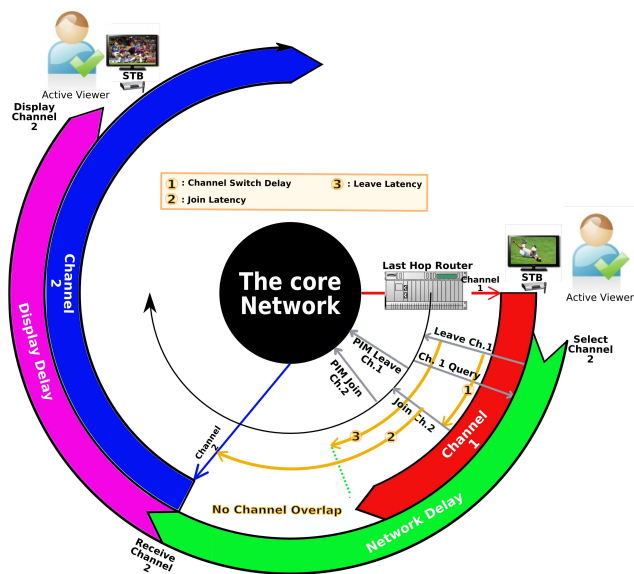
STB
Active Viewer
Display Channel 2
1 : Channel Switch Delay
3 : Leave Latency
2 : Join Latency
Channel 2
Display Delay
The core Network
Last Hop Router
Channel 1
STB
Active Viewer
Select Channel 2
Leave Ch.1
PIM Leave Ch.1
Ch. 1 Query
PIM Join Ch.2
Join Ch.2
1
2
3
Channel 1
Channel
No Channel Overlap
Network Delay
Receive Channel 2